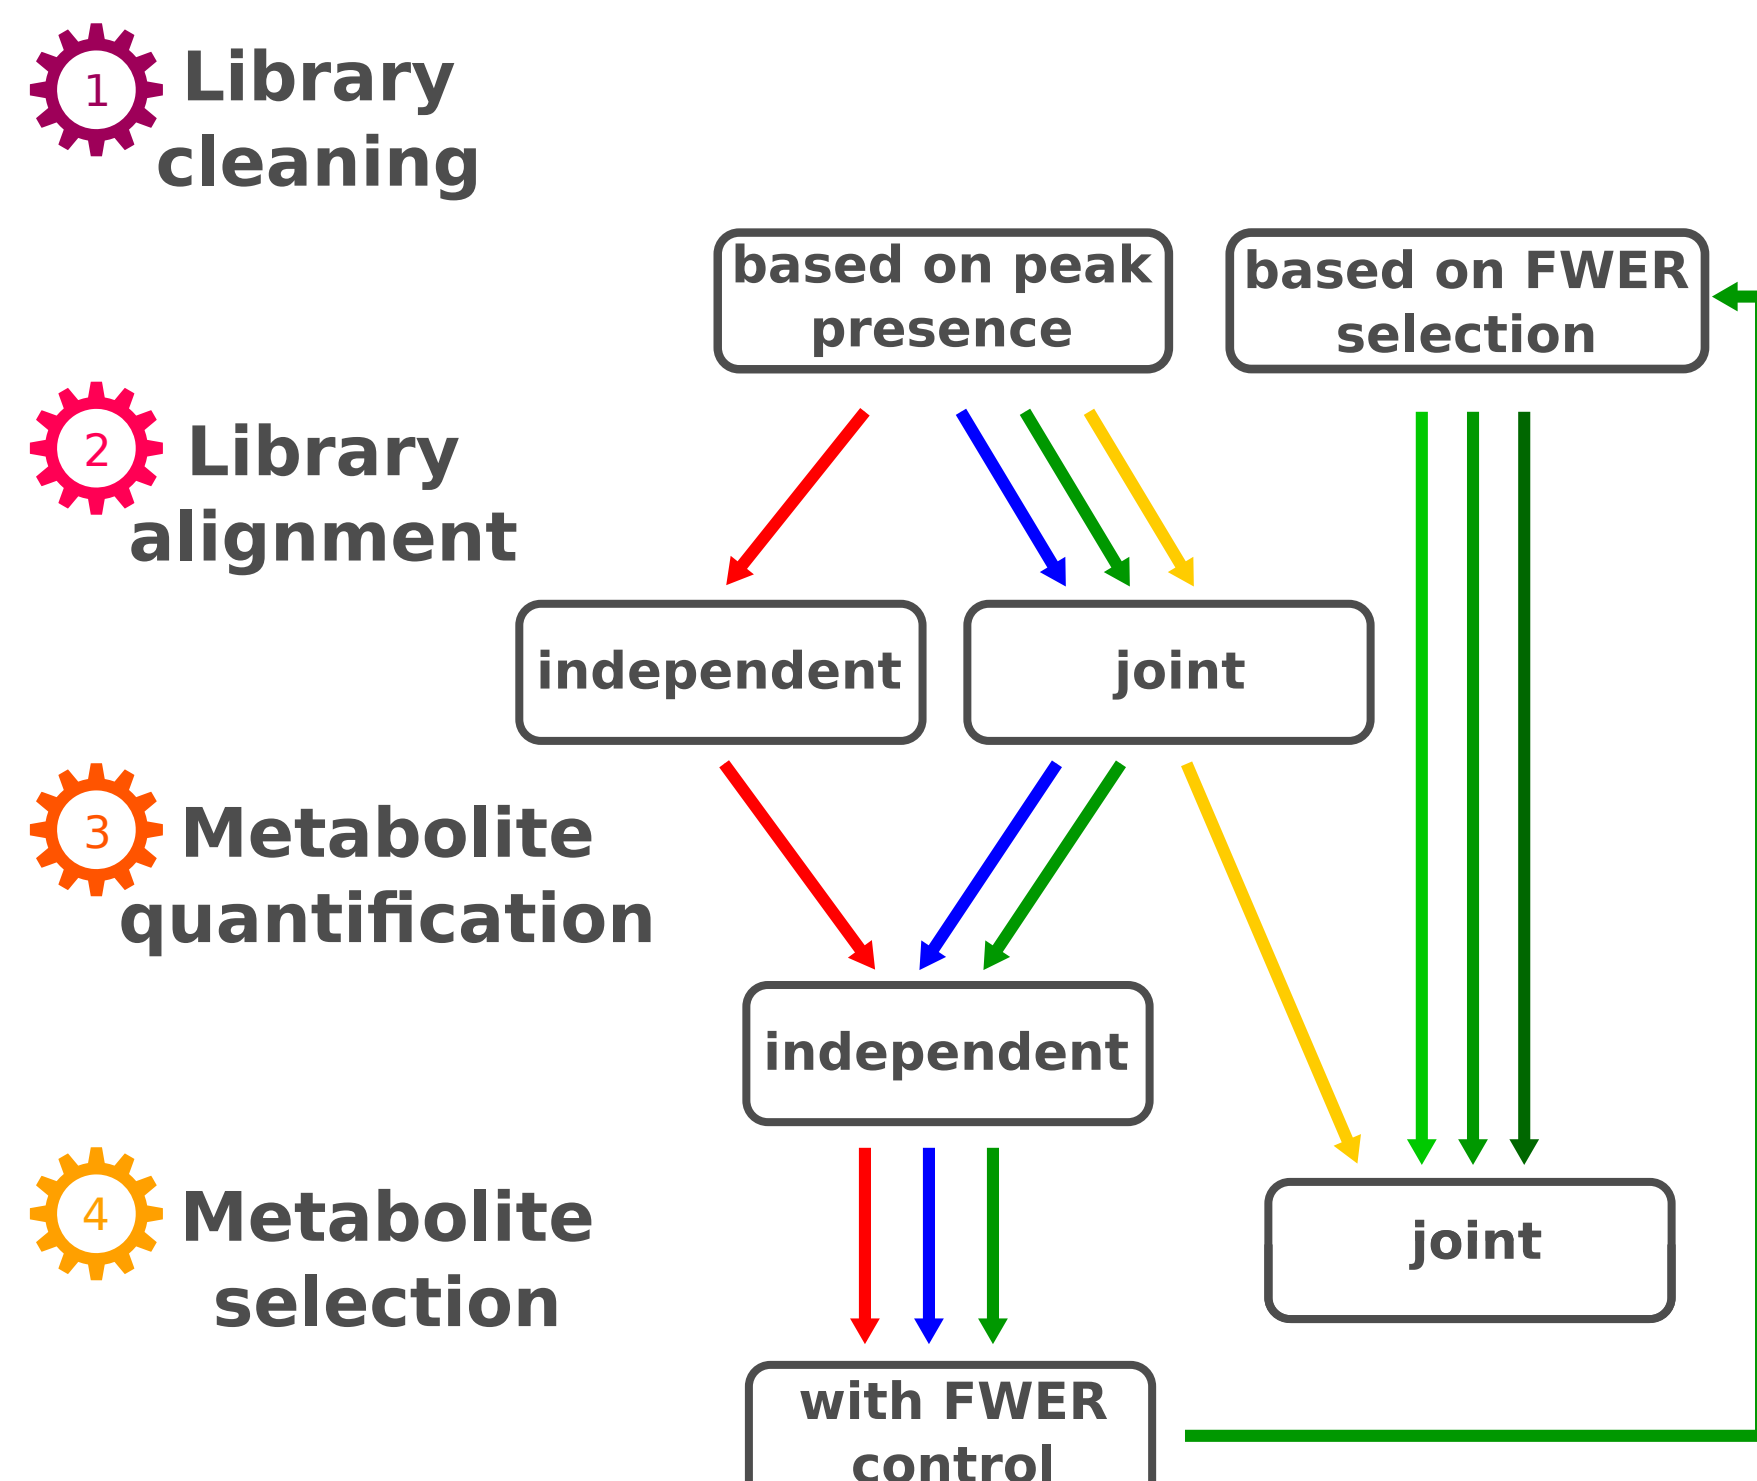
1 Library cleaning

based on peak presence

based on FWER selection

2 Library alignment

independent

joint

3 Metabolite quantification

independent

4 Metabolite selection

joint

with FWER control